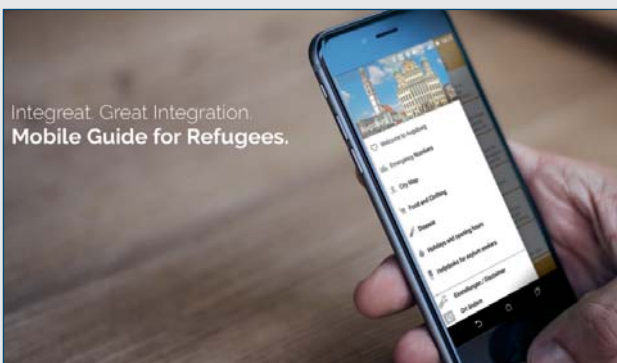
Integreat. Great Integration.
Mobile Guide for Refugees.

Welcome to Augsburg
Emergency Numbers
City Map
Food and Clothing
Finances
Holidays and opening hours
Helpdesks for asylum seekers
Einstellungen / Disclaimer
Ort ändern